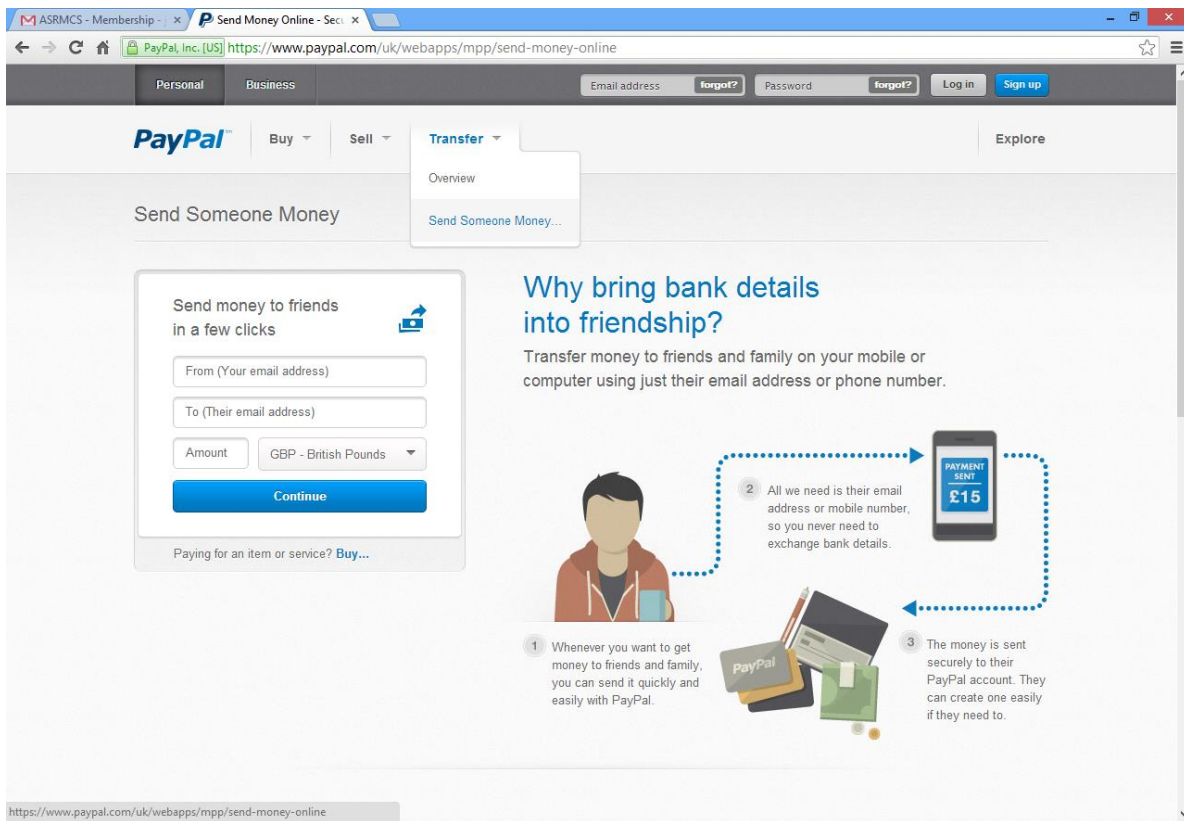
ASRMCS - Membership - × Send Money Online - Sec ×

PayPal, Inc. [US] https://www.paypal.com/uk/webapps/mpp/send-money-online

Personal Business Email address forgot? Password forgot? Log in Sign up

PayPal Buy Sell Transfer Explore

Overview

Send Someone Money...

Send Someone Money

Send money to friends in a few clicks

From (Your email address)

To (Their email address)

Amount GBP - British Pounds

Continue

Paying for an item or service? Buy...

Why bring bank details into friendship?

Transfer money to friends and family on your mobile or computer using just their email address or phone number.

PAYMENT SENT £15

2 All we need is their email address or mobile number, so you never need to exchange bank details.

1 Whenever you want to get money to friends and family, you can send it quickly and easily with PayPal.

PayPal

3 The money is sent securely to their PayPal account. They can create one easily if they need to.

https://www.paypal.com/uk/webapps/mpp/send-money-online